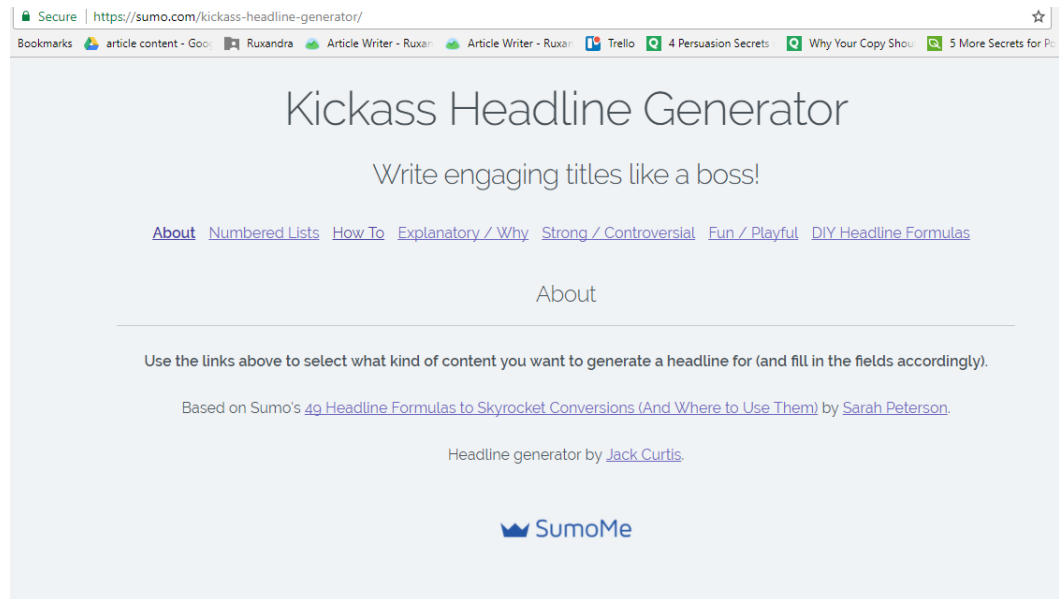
Secure | https://sumo.com/kickass-headline-generator/

Bookmarks article content - Goo Ruxandra Article Writer - Ruxan Article Writer - Ruxan Trello 4 Persuasion Secrets Why Your Copy Shou 5 More Secrets for Po

Kickass Headline Generator

Write engaging titles like a boss!

About Numbered Lists How To Explanatory / Why Strong / Controversial Fun / Playful DIY Headline Formulas

About

Use the links above to select what kind of content you want to generate a headline for (and fill in the fields accordingly).

Based on Sumo's 49 Headline Formulas to Skyrocket Conversions (And Where to Use Them) by Sarah Peterson.

Headline generator by Jack Curtis.

SumoMe